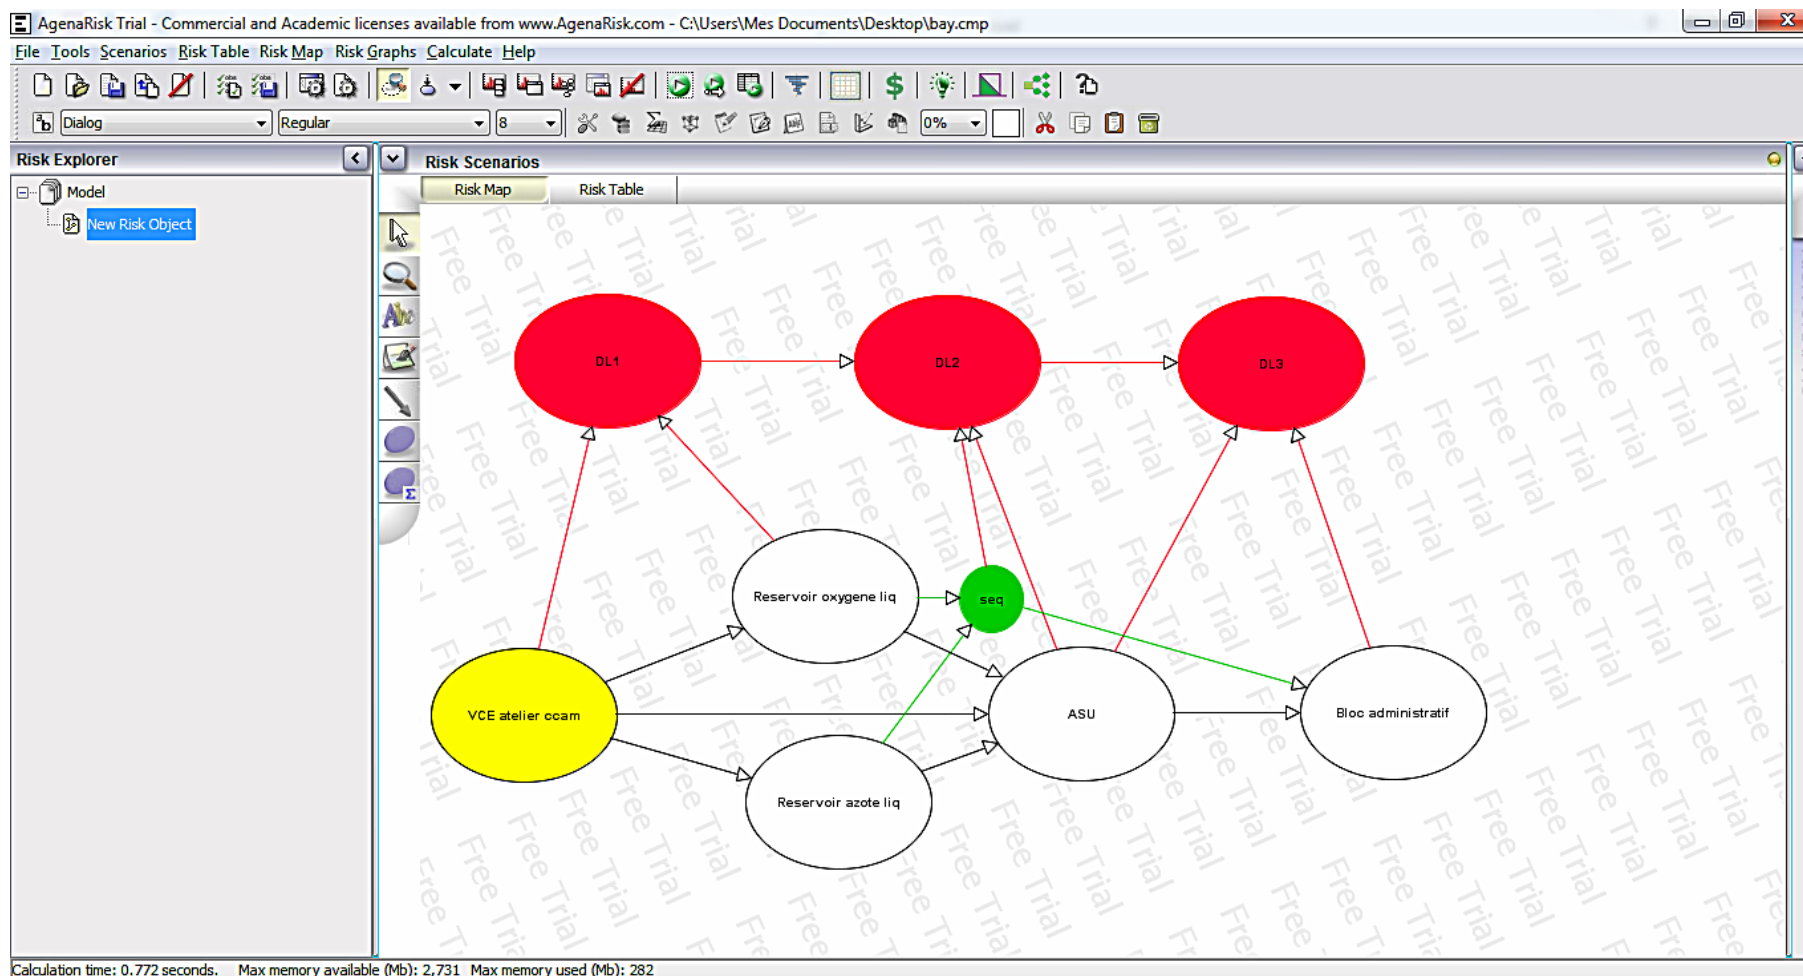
AgenaRisk Trial - Commercial and Academic licenses available from www.AgenaRisk.com - C:\Users\Mes Documents\Desktop\bay.cmp

File Tools Scenarios Risk Table Risk Map Risk Graphs Calculate Help

Dialog Regular 8 0%

Risk Explorer

Model

New Risk Object

Risk Scenarios

Risk Map Risk Table

DL1

DL2

DL3

Reservoir oxygene liq

seq

VCE atelier ccam

ASU

Bloc administratif

Reservoir azote liq

Free Trial

Calculation time: 0.772 seconds. Max memory available (Mb): 2,731 Max memory used (Mb): 282